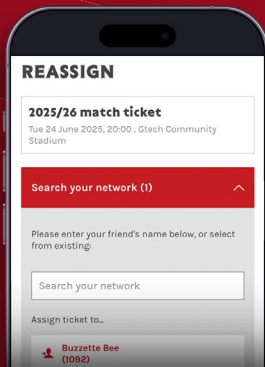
REASSIGN

2025/26 match ticket
Tue 24 June 2025, 20:00 , Gtech Community Stadium

Search your network (1)

Please enter your friend's name below, or select from existing:

Search your network

Assign ticket to...

Buzzette Bee
(1092)